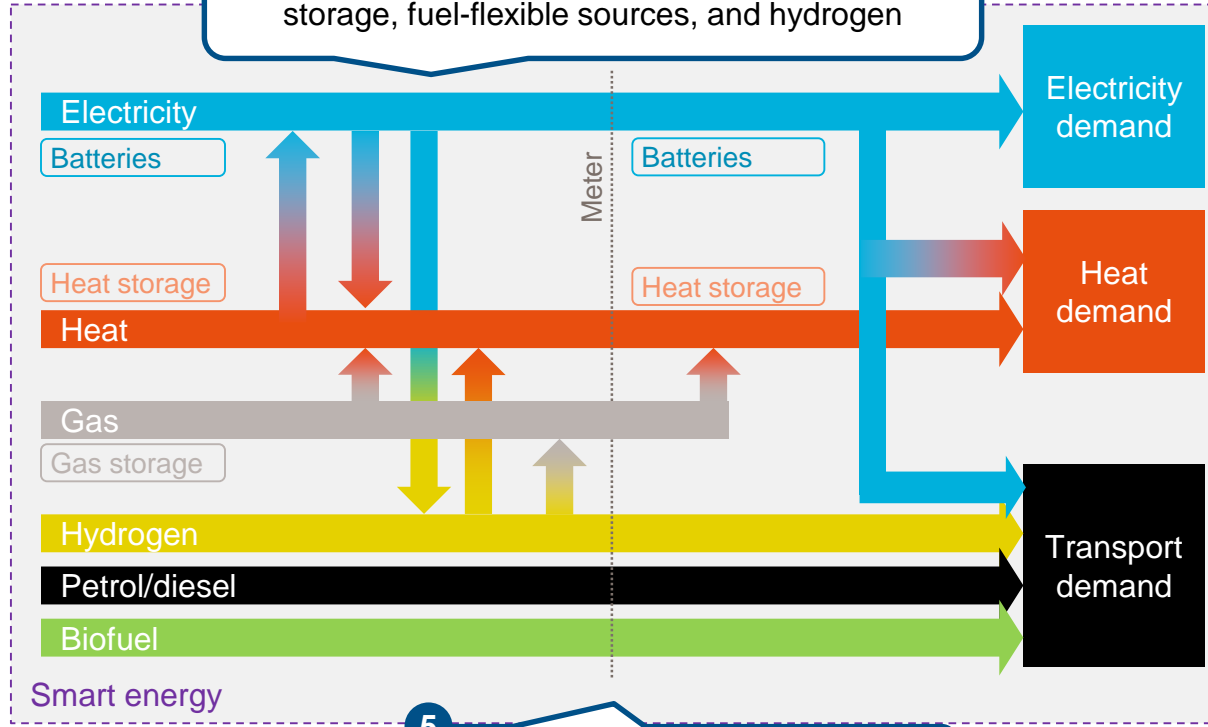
storage, fuel-flexible sources, and hydrogen

Electricity

Batteries

Meter

Batteries

Electricity demand

Heat storage

Heat storage

Heat

Heat demand

Gas

Gas storage

Hydrogen

Petrol/diesel

Biofuel

Transport demand

Smart energy

5